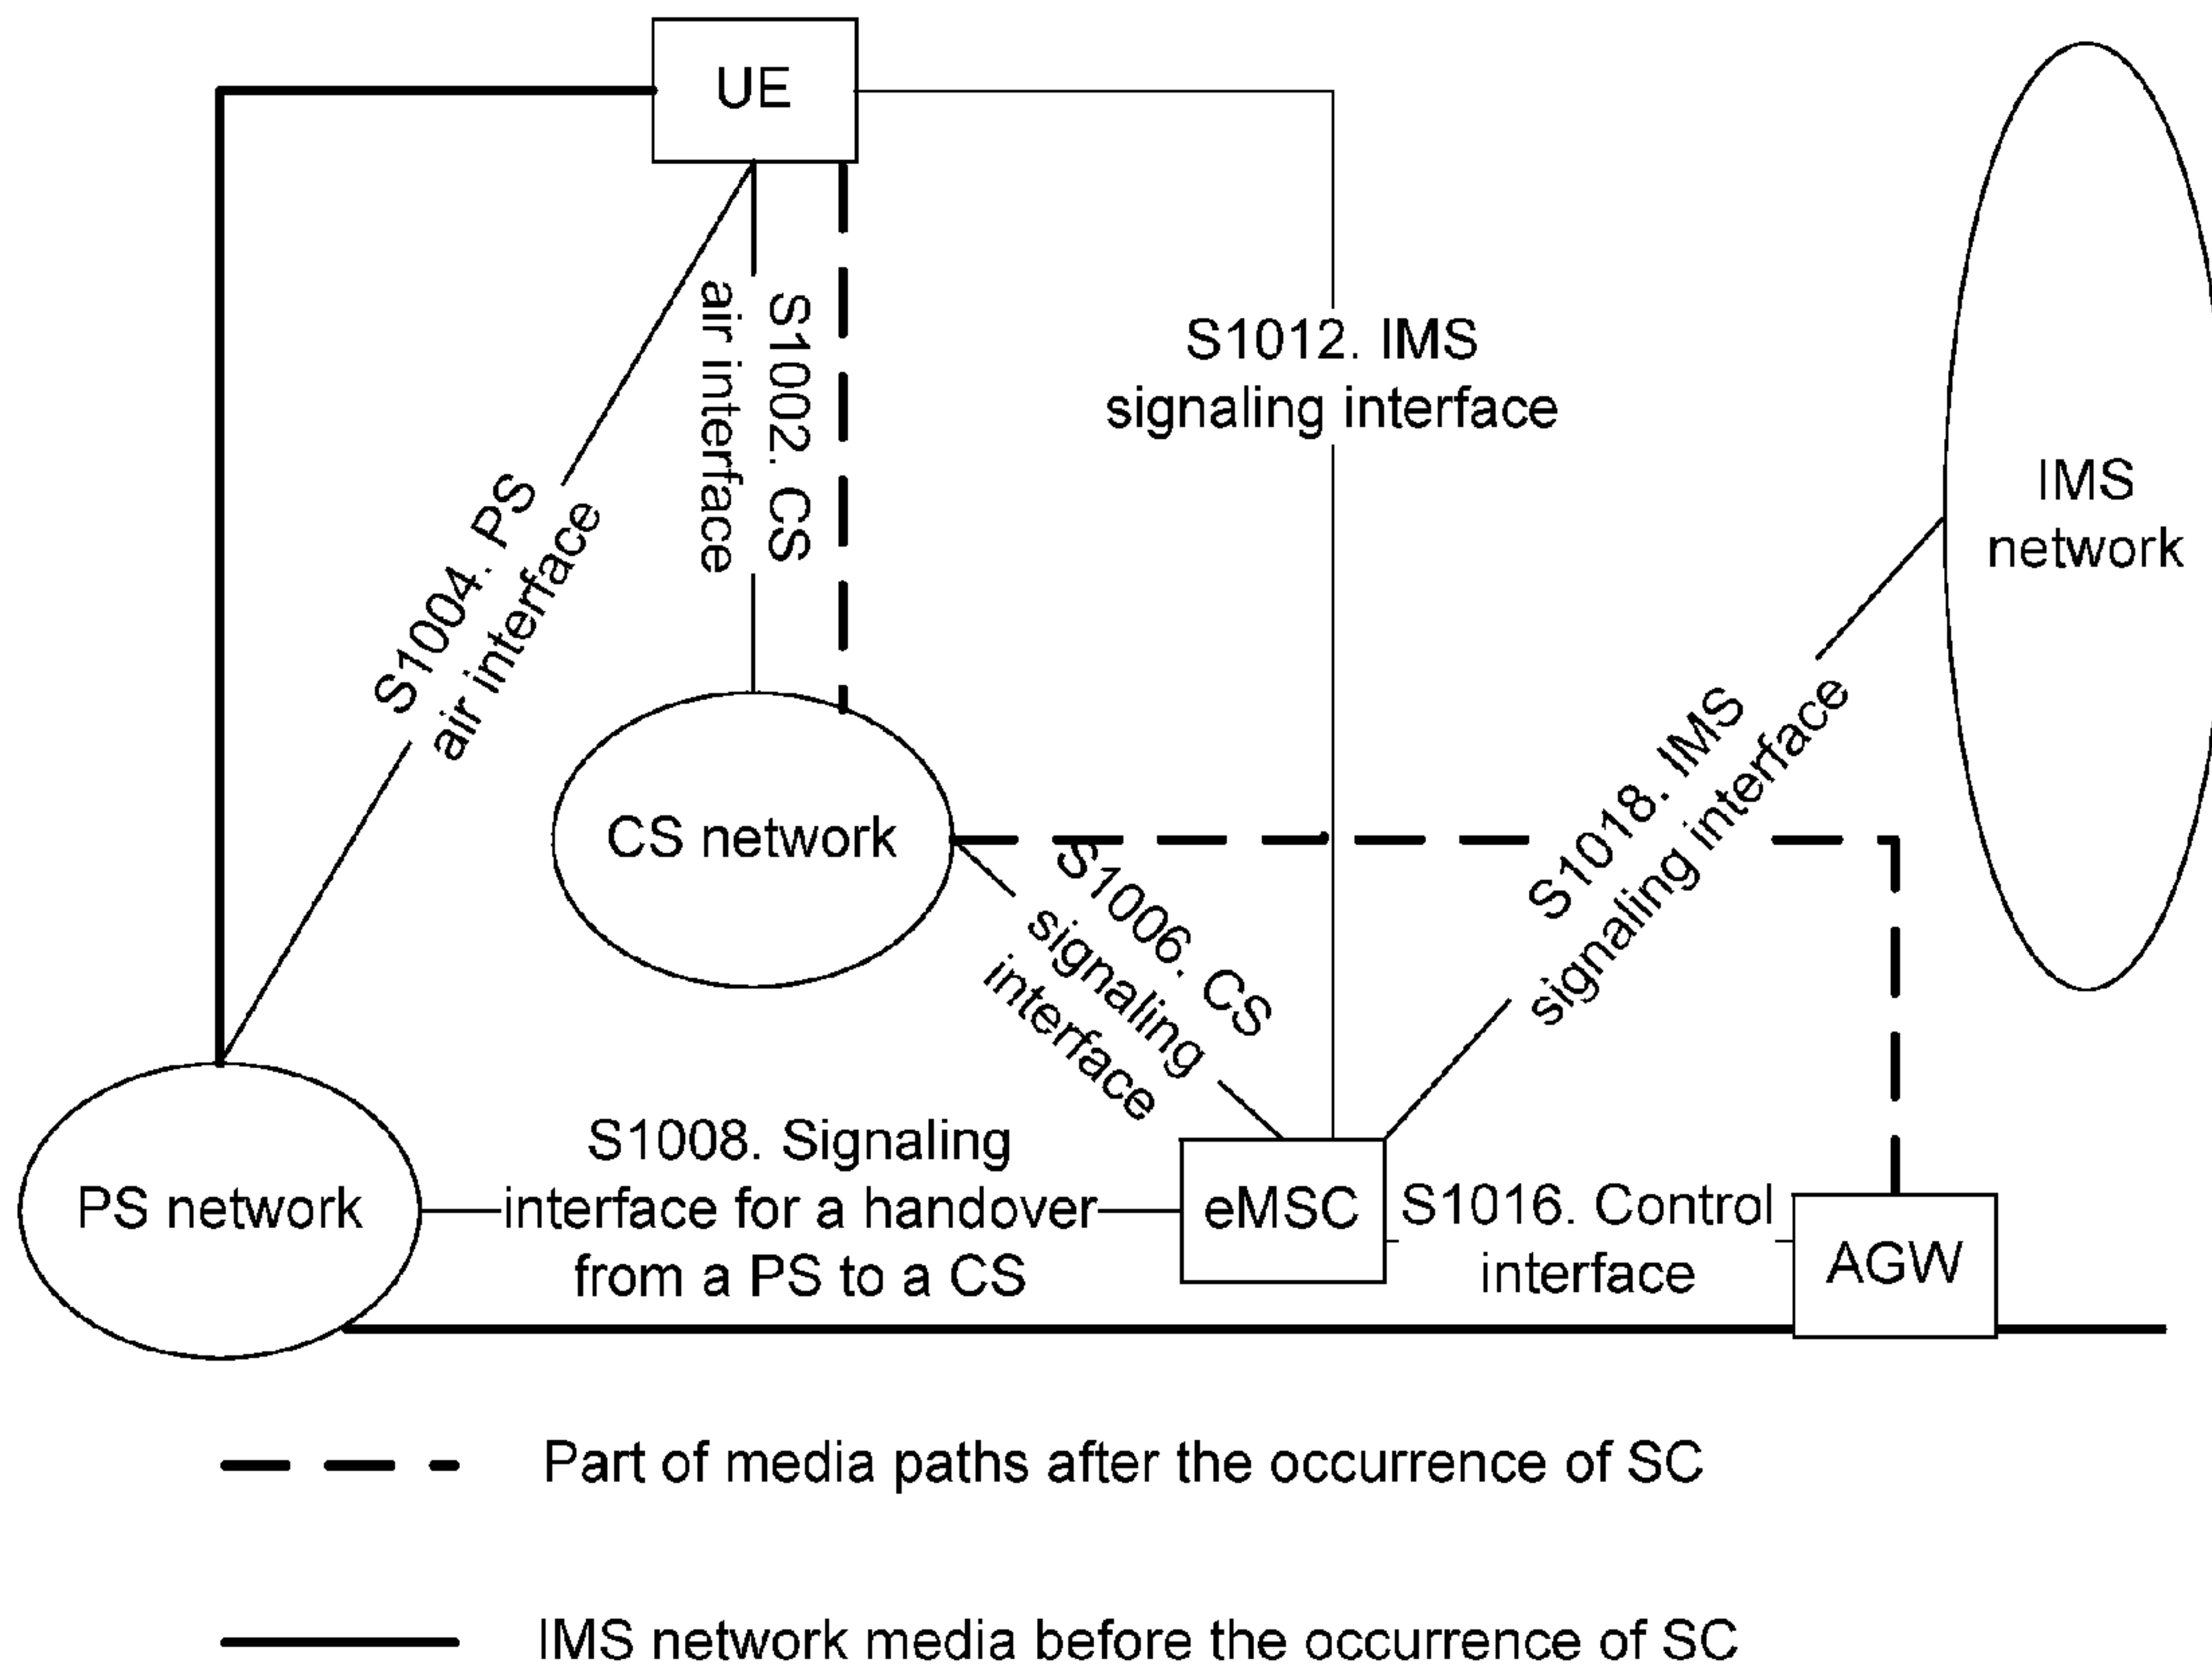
UE

S1004. PS air interface

S1002. CS air interface

S1012. IMS signaling interface

IMS network

CS network

S1006. CS signaling interface

S1018. IMS signaling interface

PS network

S1008. Signaling interface for a handover from a PS to a CS

eMSC

S1016. Control interface

AGW

Part of media paths after the occurrence of SC

IMS network media before the occurrence of SC